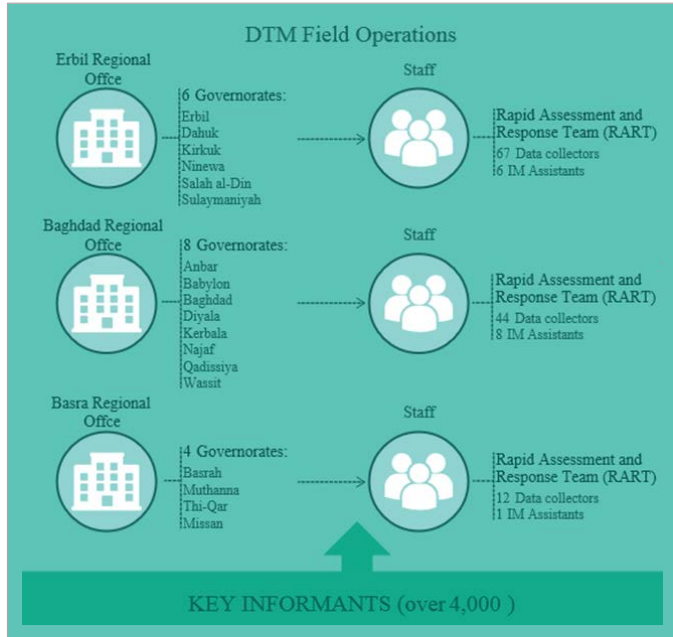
DTM Field Operations

Erbil Regional Offce

6 Governorates:
Erbil
Dahuk
Kirkuk
Ninewa
Salah al-Din
Sulaymaniyah

Staff

Rapid Assessment and Response Team (RART)
67 Data collectors
6 IM Assistants

Baghdad Regional Offce

8 Governorates:
Anbar
Babylon
Baghdad
Diyala
Kerbala
Najaf
Qadissiya
Wassit

Staff

Rapid Assessment and Response Team (RART)
44 Data collectors
8 IM Assistants

Basra Regional Offce

4 Governorates:
Basrah
Muthanna
Thi-Qar
Missan

Staff

Rapid Assessment and Response Team (RART)
12 Data collectors
1 IM Assistants

KEY INFORMANTS (over 4,000 )